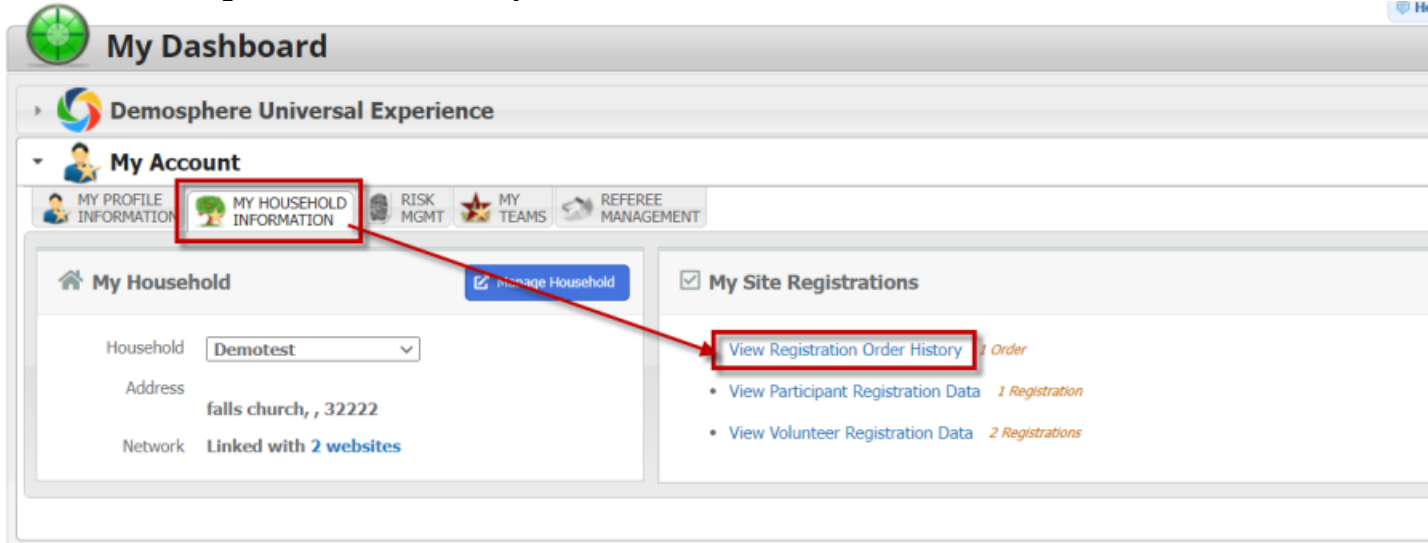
My Dashboard

Demosphere Universal Experience

My Account

MY PROFILE INFORMATION

MY HOUSEHOLD INFORMATION

RISK MGMT

MY TEAMS

REFEREE MANAGEMENT

My Household

Manage Household

Household Demotest

Address falls church, , 32222

Network Linked with 2 websites

My Site Registrations

View Registration Order History 1 Order

- View Participant Registration Data 1 Registration
- View Volunteer Registration Data 2 Registrations